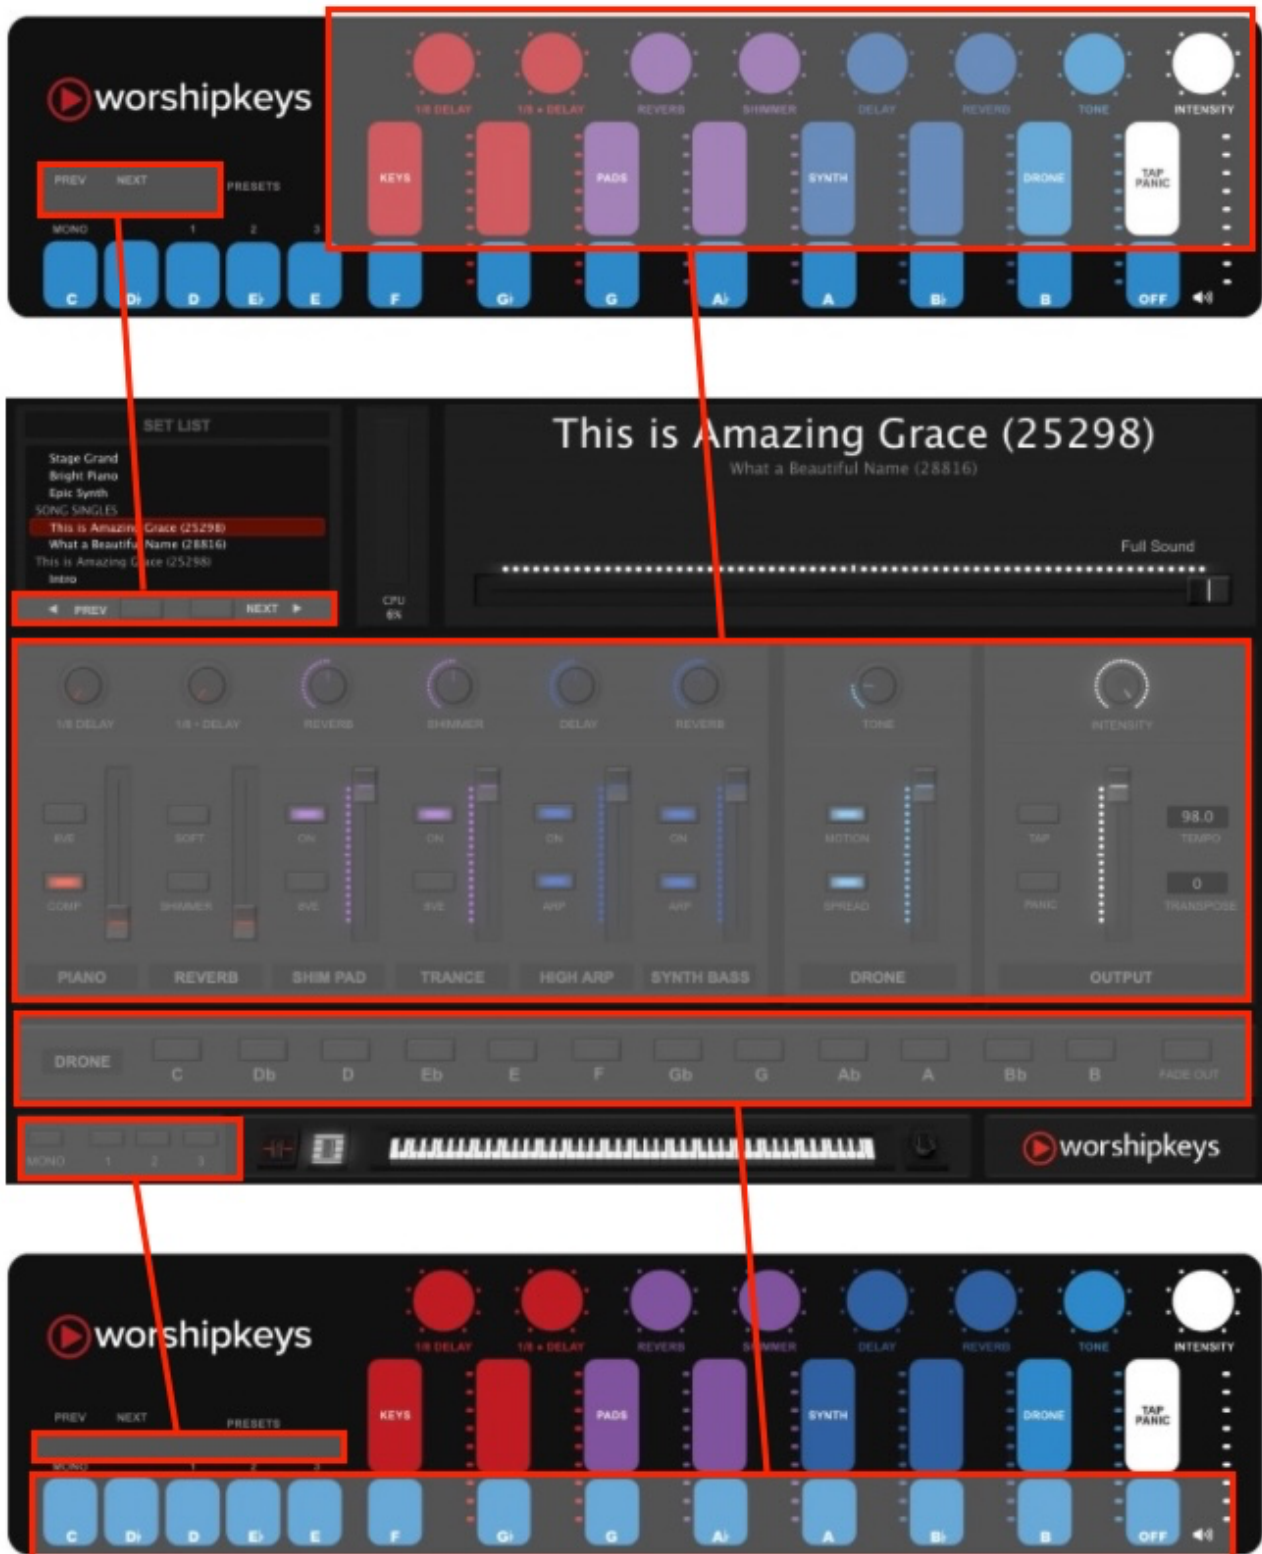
worshipkeys

1/8 DELAY 1/8 + DELAY REVERB SHIMMER DELAY REVERB TONE INTENSITY

PREV NEXT PRESETS

KEYS PADS SYNTH DRONE TAP PANIC

MONO 1 2 3

C D♭ D E♭ E F G♭ G A♭ A B♭ B OFF

SET LIST

Stage Grand
Bright Piano
Epic Synth
SONG SINGLES
This is Amazing Grace (25298)
What a Beautiful Name (28816)
This is Amazing Grace (25298)
Intro

PREV NEXT

CPU 6%

This is Amazing Grace (25298)

What a Beautiful Name (28816)

Full Sound

1/8 DELAY 1/8 + DELAY REVERB SHIMMER DELAY REVERB TONE INTENSITY

8VE SOFT ON ON ON ON MOTION TAP 98.0 TEMPO

COMP SHIMMER 8VE 8VE ARP ARP SPREAD PANIC 0 TRANSPOSE

PIANO REVERB SHIM PAD TRANCE HIGH ARP SYNTH BASS DRONE OUTPUT

DRONE C Db D Eb E F Gb G Ab A Bb B FADE OUT

MONO 1 2 3

worshipkeys

worshipkeys

1/8 DELAY 1/8 + DELAY REVERB SHIMMER DELAY REVERB TONE INTENSITY

KEYS PADS SYNTH DRONE TAP PANIC

PREV NEXT PRESETS

MONO 1 2 3

C D♭ D E♭ E F G♭ G A♭ A B♭ B OFF